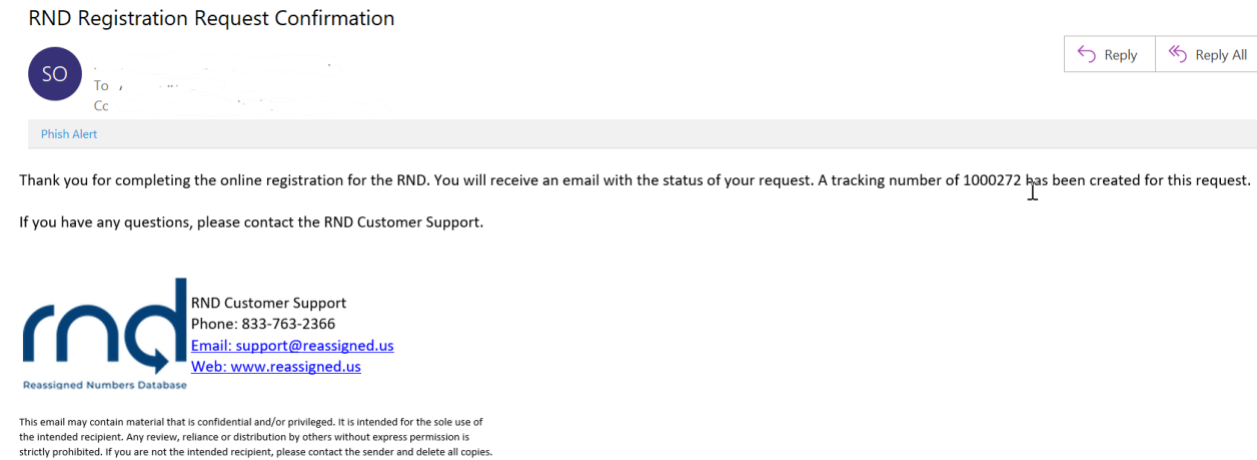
RND Registration Request Confirmation

SO

To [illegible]
Cc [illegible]

Reply
Reply All

Phish Alert

Thank you for completing the online registration for the RND. You will receive an email with the status of your request. A tracking number of 1000272 has been created for this request.

If you have any questions, please contact the RND Customer Support.

rnd
Reassigned Numbers Database

RND Customer Support
Phone: 833-763-2366
Email: support@reassigned.us
Web: www.reassigned.us

This email may contain material that is confidential and/or privileged. It is intended for the sole use of the intended recipient. Any review, reliance or distribution by others without express permission is strictly prohibited. If you are not the intended recipient, please contact the sender and delete all copies.